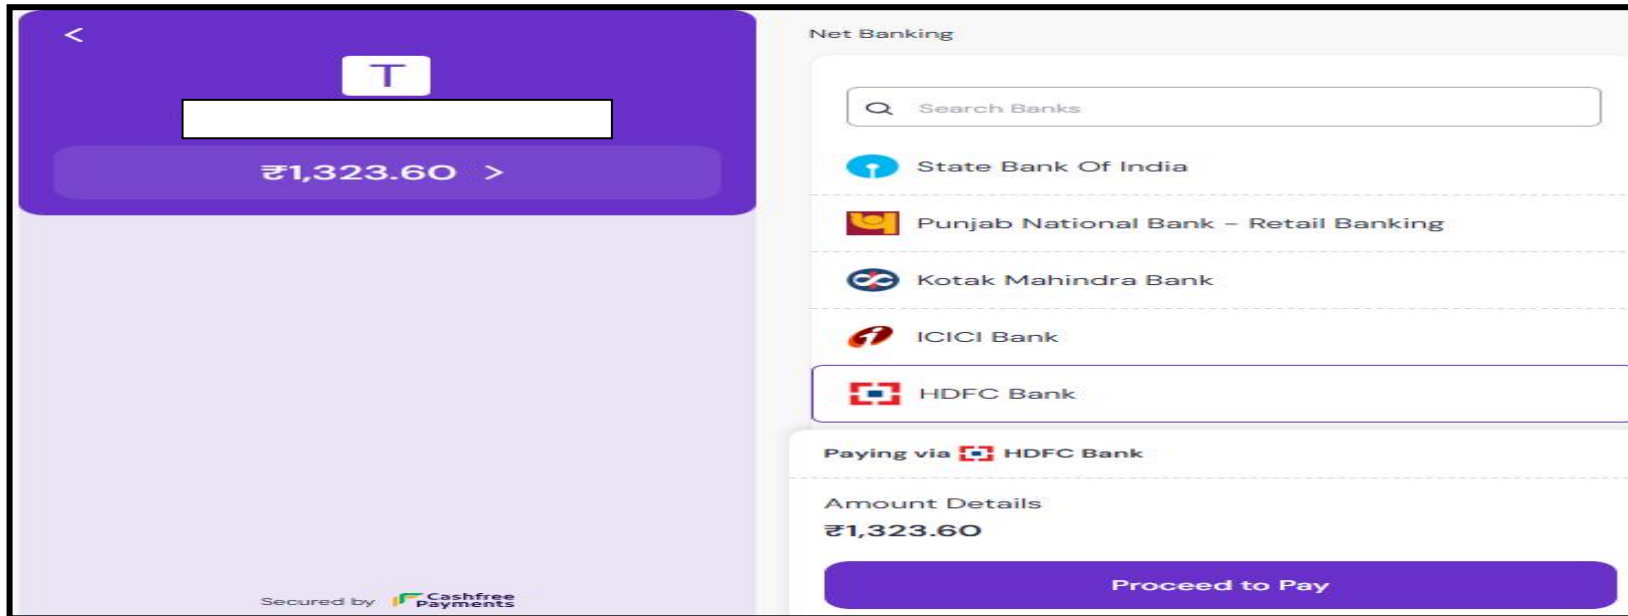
<

T

₹1,323.60 >

Secured by Cashfree Payments

Net Banking

Search Banks

State Bank Of India

Punjab National Bank - Retail Banking

Kotak Mahindra Bank

ICICI Bank

HDFC Bank

Paying via HDFC Bank

Amount Details

₹1,323.60

Proceed to Pay